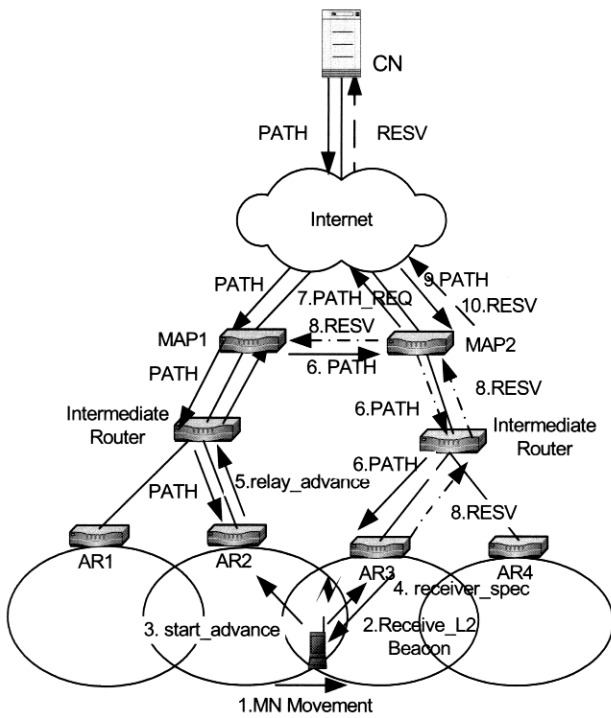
CN

PATH

RESV

Internet

PATH

7.PATH_REQ

9.PATH

10.RESV

MAP1

8.RESV

MAP2

6. PATH

PATH

8.RESV

Intermediate Router

6.PATH

Intermediate Router

6.PATH

PATH

5.relay_advance

8.RESV

AR1

AR2

AR3

AR4

4. receiver_spec

3. start_advance

2.Receive_L2 Beacon

1.MN Movement